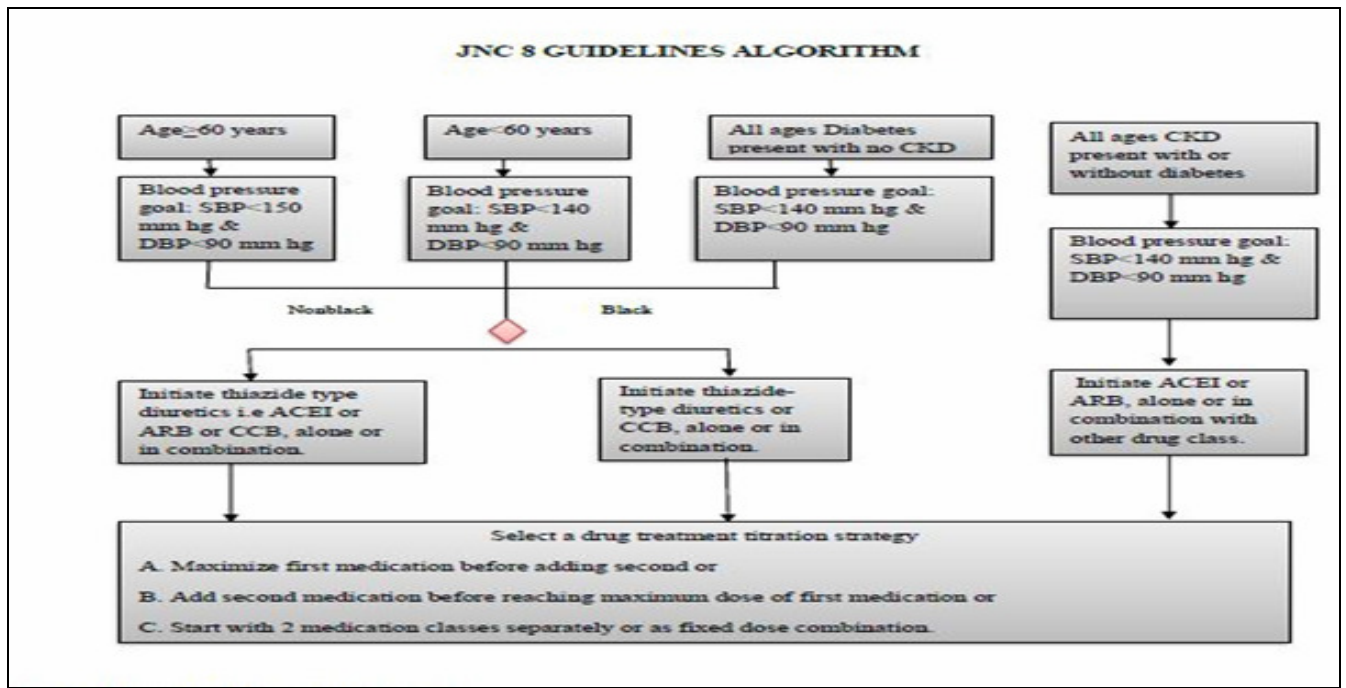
JNC 8 GUIDELINES ALGORITHM

Age≥60 years

Blood pressure goal: SBP<150 mm hg & DBP<90 mm hg

Age<60 years

Blood pressure goal: SBP<140 mm hg & DBP<90 mm hg

All ages Diabetes present with no CKD

Blood pressure goal: SBP<140 mm hg & DBP<90 mm hg

All ages CKD present with or without diabetes

Blood pressure goal: SBP<140 mm hg & DBP<90 mm hg

Nonblack

Black

Initiate thiazide type diuretics i.e ACEI or ARB or CCB, alone or in combination.

Initiate thiazide-type diuretics or CCB, alone or in combination.

Initiate ACEI or ARB, alone or in combination with other drug class.

Select a drug treatment titration strategy

A. Maximize first medication before adding second or

B. Add second medication before reaching maximum dose of first medication or

C. Start with 2 medication classes separately or as fixed dose combination.